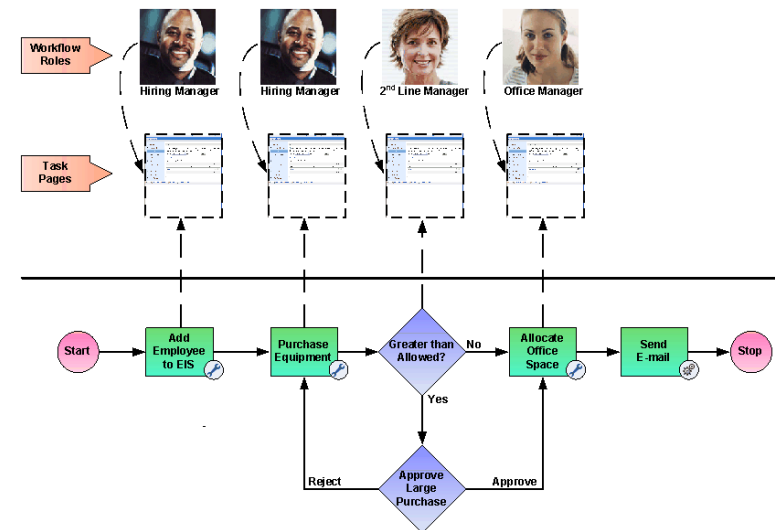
Workflow Roles

Hiring Manager

Hiring Manager

2$^{nd}$ Line Manager

Office Manager

Task Pages

Start

Add Employee to EIS

Purchase Equipment

Greater than Allowed?

No

Yes

Allocate Office Space

Send E-mail

Stop

Reject

Approve Large Purchase

Approve